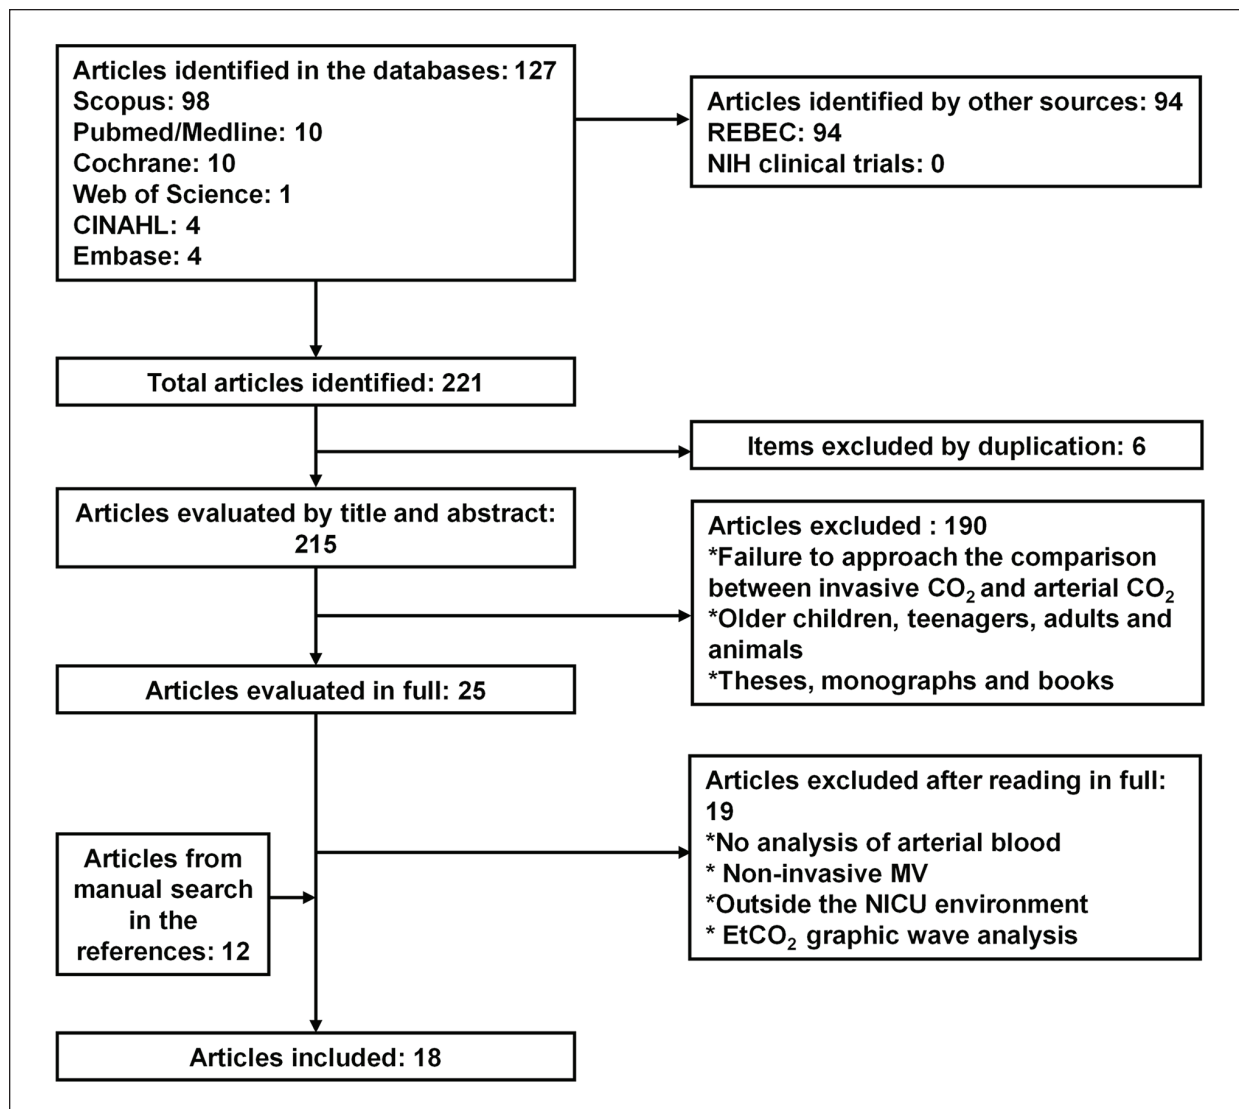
Articles identified in the databases: 127
Scopus: 98
Pubmed/Medline: 10
Cochrane: 10
Web of Science: 1
CINAHL: 4
Embase: 4

Articles identified by other sources: 94
REBEC: 94
NIH clinical trials: 0

Total articles identified: 221

Items excluded by duplication: 6

Articles evaluated by title and abstract: 215

Articles excluded : 190
*Failure to approach the comparison between invasive $CO_2$ and arterial $CO_2$
*Older children, teenagers, adults and animals
*Theses, monographs and books

Articles evaluated in full: 25

Articles excluded after reading in full: 19
*No analysis of arterial blood
* Non-invasive MV
*Outside the NICU environment
* $EtCO_2$ graphic wave analysis

Articles from manual search in the references: 12

Articles included: 18